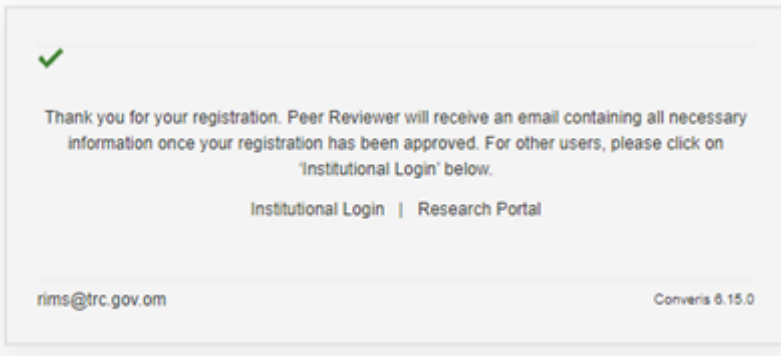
✓

Thank you for your registration. Peer Reviewer will receive an email containing all necessary information once your registration has been approved. For other users, please click on 'Institutional Login' below.

Institutional Login | Research Portal

rims@trc.gov.om

Converis 6.15.0